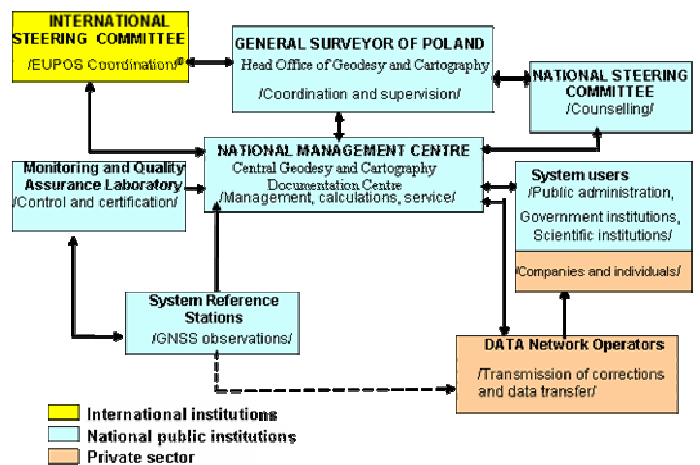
INTERNATIONAL STEERING COMMITTEE
/EUPOS Coordination/

GENERAL SURVEYOR OF POLAND
Head Office of Geodesy and Cartography
/Coordination and supervision/

NATIONAL STEERING COMMITTEE
/Counselling/

Monitoring and Quality Assurance Laboratory
/Control and certification/

NATIONAL MANAGEMENT CENTRE
Central Geodesy and Cartography Documentation Centre
/Management, calculations, service/

System users
/Public administration, Government institutions, Scientific institutions/
/Companies and individuals/

System Reference Stations
/GNSS observations/

DATA Network Operators
/Transmission of corrections and data transfer/

International institutions
National public institutions
Private sector